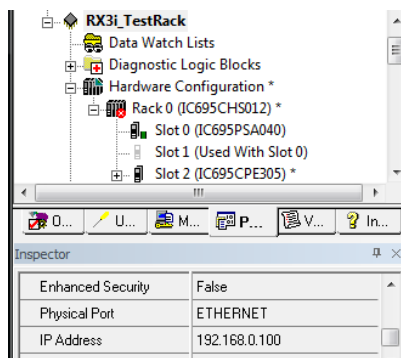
RX3i_TestRack
Data Watch Lists
Diagnostic Logic Blocks
Hardware Configuration *
Rack 0 (IC695CHS012) *
Slot 0 (IC695PSA040)
Slot 1 (Used With Slot 0)
Slot 2 (IC695CPE305) *
III
O... U... M... P... V... In...
Inspector

| Enhanced Security | False |
|---|---|
| Physical Port | ETHERNET |
| IP Address | 192.168.0.100 |